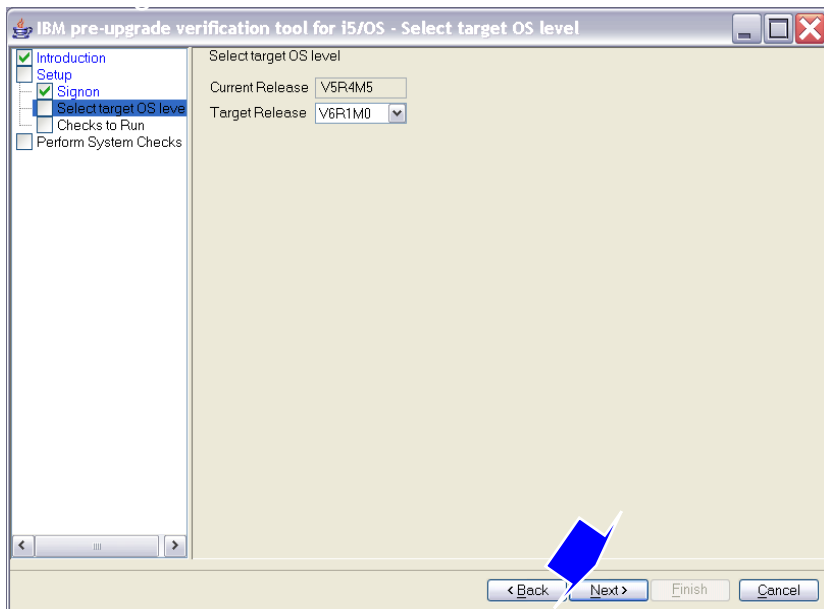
IBM pre-upgrade verification tool for i5/OS - Select target OS level

Introduction
Setup
Signon
Select target OS leve
Checks to Run
Perform System Checks

Select target OS level

Current Release V5R4M5
Target Release V6R1M0

< Back
Next >
Finish
Cancel